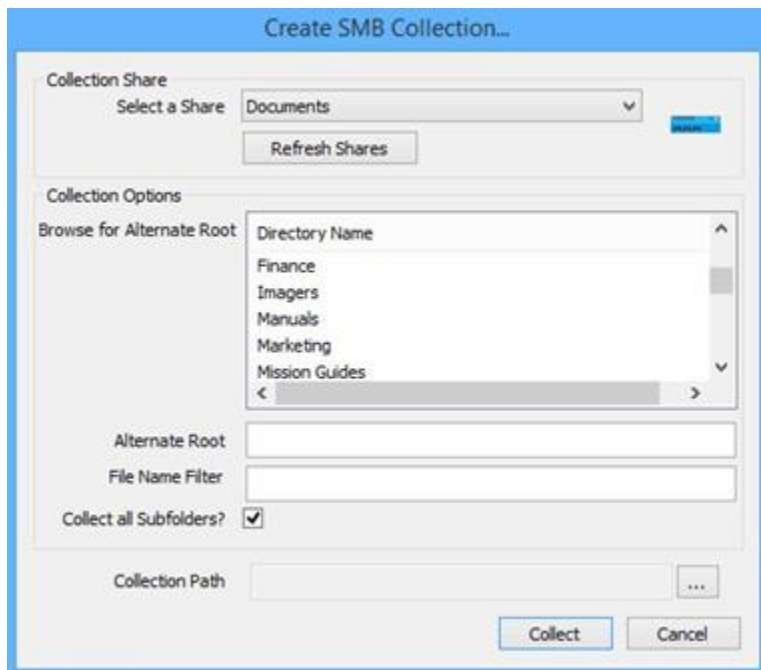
Create SMB Collection...

Collection Share

Select a Share Documents

Refresh Shares

Collection Options

Browse for Alternate Root

Directory Name

Finance
Imagers
Manuals
Marketing
Mission Guides

Alternate Root

File Name Filter

Collect all Subfolders?

Collection Path ...

Collect Cancel